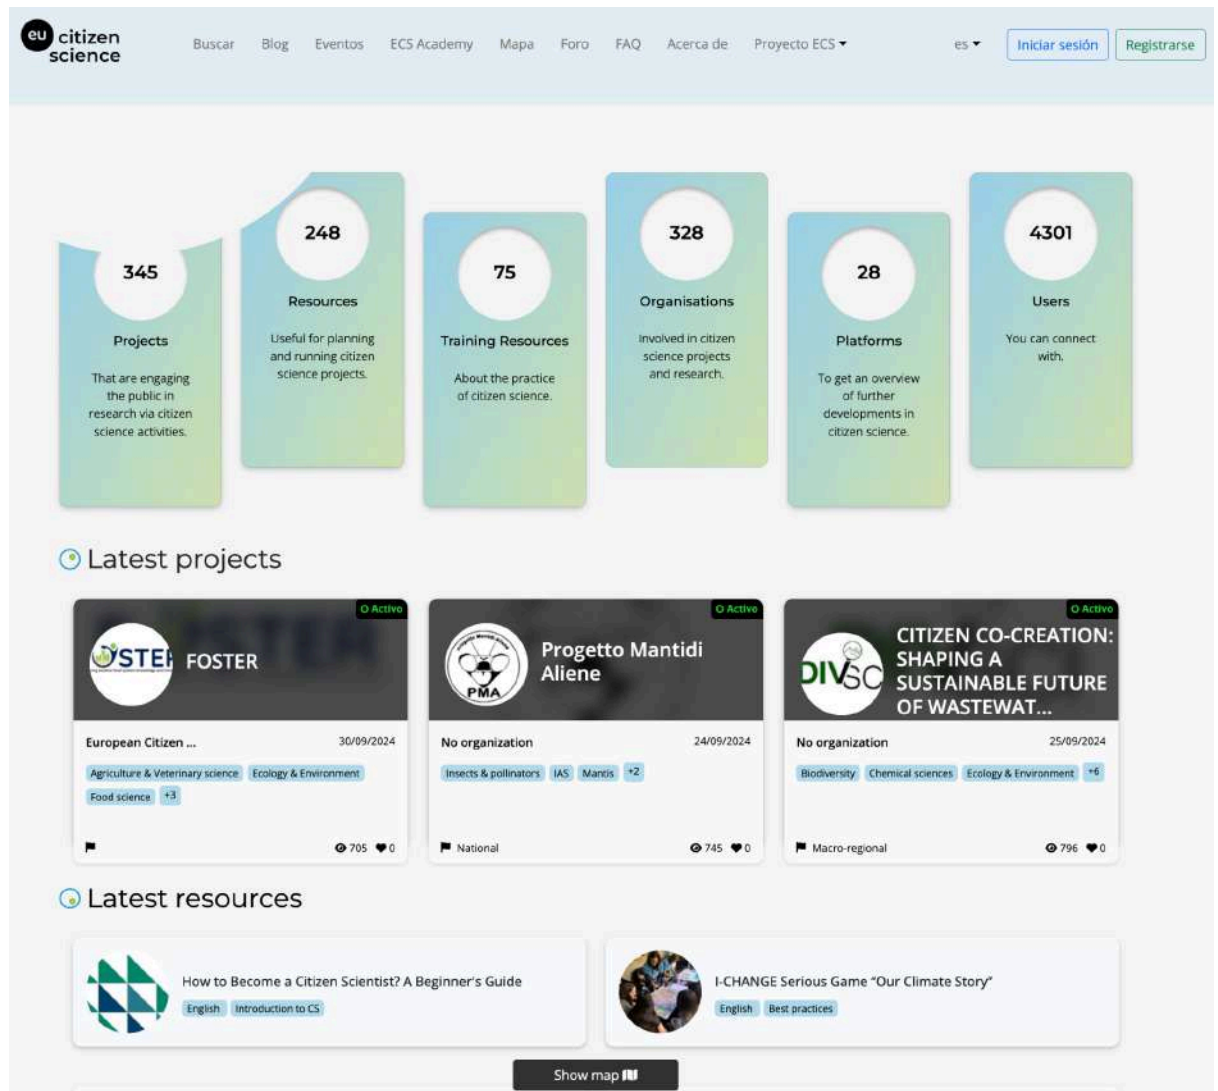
eu citizen science

Buscar Blog Eventos ECS Academy Mapa Foro FAQ Acerca de Proyecto ECS

es

Iniciar sesión Registrarse

345
Projects
That are engaging the public in research via citizen science activities.

248
Resources
Useful for planning and running citizen science projects.

75
Training Resources
About the practice of citizen science.

328
Organisations
Involved in citizen science projects and research.

28
Platforms
To get an overview of further developments in citizen science.

4301
Users
You can connect with.

Latest projects

O Activo
FOSTER
European Citizen ... 30/09/2024
Agriculture & Veterinary science Ecology & Environment Food science +3
705 0

O Activo
PMA
Progetto Mantidi Aliene
No organization 24/09/2024
Insects & pollinators IAS Mantis +2
National 745 0

O Activo
DIVSC
CITIZEN CO-CREATION: SHAPING A SUSTAINABLE FUTURE OF WASTEWAT...
No organization 25/09/2024
Biodiversity Chemical sciences Ecology & Environment +6
Macro-regional 796 0

Latest resources

How to Become a Citizen Scientist? A Beginner's Guide
English Introduction to CS

I-CHANGE Serious Game "Our Climate Story"
English Best practices

Show map